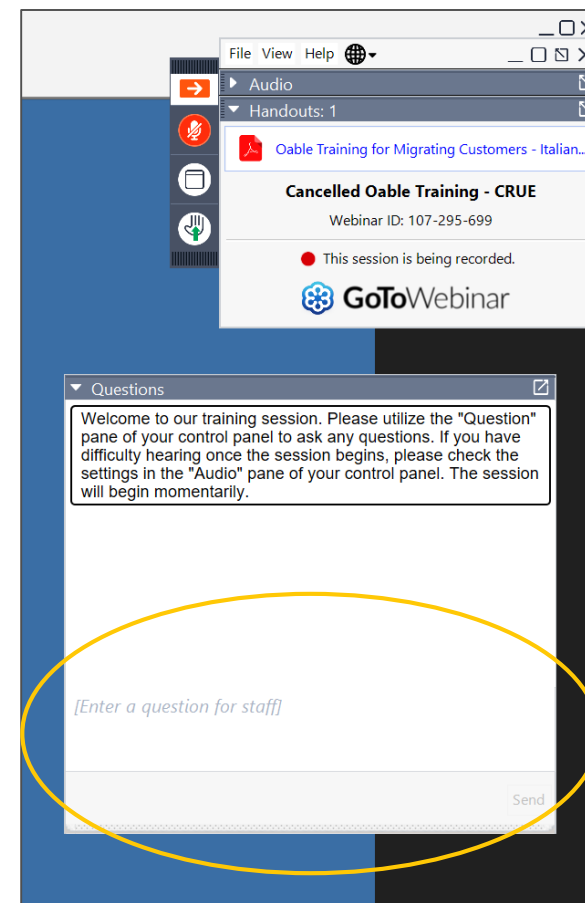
File View Help

Audio

Handouts: 1

Oable Training for Migrating Customers - Italian...

Cancelled Oable Training - CRUE

Webinar ID: 107-295-699

This session is being recorded.

GoToWebinar

Questions

Welcome to our training session. Please utilize the "Question" pane of your control panel to ask any questions. If you have difficulty hearing once the session begins, please check the settings in the "Audio" pane of your control panel. The session will begin momentarily.

[Enter a question for staff]

Send